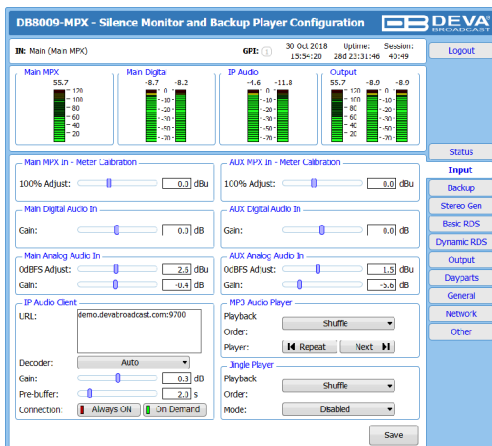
DB8009-MPX - Silence Monitor and Backup Player Configuration

DEVA BROADCAST

IN: Main (Main MPX)

GPI:

30 Oct 2018 15:54:20

Uptime: 28d 23:31:46

Session: 45:49

Logout

Main MPX

55.7

120
100
80
60
40
20

Main Digita

-8.7 -8.2

0
-10
-20
-30
-40
-50
-60
-70

IP Audio

-4.6 -11.8

0
-10
-20
-30
-40
-50
-60
-70

Output

55.7 -8.9 -8.9

120
100
80
60
40
20

0
-10
-20
-30
-40
-50
-60
-70

Status

Input

Backup

Stereo Gen

Basic RDS

Dynamic RDS

Output

Dayparts

General

Network

Other

Main MPX In - Meter Calibration

100% Adjust: 0.3 dBu

AUX MPX In - Meter Calibration

100% Adjust: 0.0 dBu

Main Digital Audio In

Gain: 0.3 dB

AUX Digital Audio In

Gain: 0.0 dB

Main Analog Audio In

0dBFS Adjust: 2.5 dBu

Gain: -0.4 dB

AUX Analog Audio In

0dBFS Adjust: 1.5 dBu

Gain: -5.6 dB

IP Audio Client

URL: demo.devabroadcast.com:9700

Decoder: Auto

Gain: 0.3 dB

Pre-buffer: 2.3 s

Connection: Always ON On Demand

MP3 Audio Player

Playback Order: Shuffle

Player: Repeat Next

Jingle Player

Playback Order: Shuffle

Mode: Disabled

Save